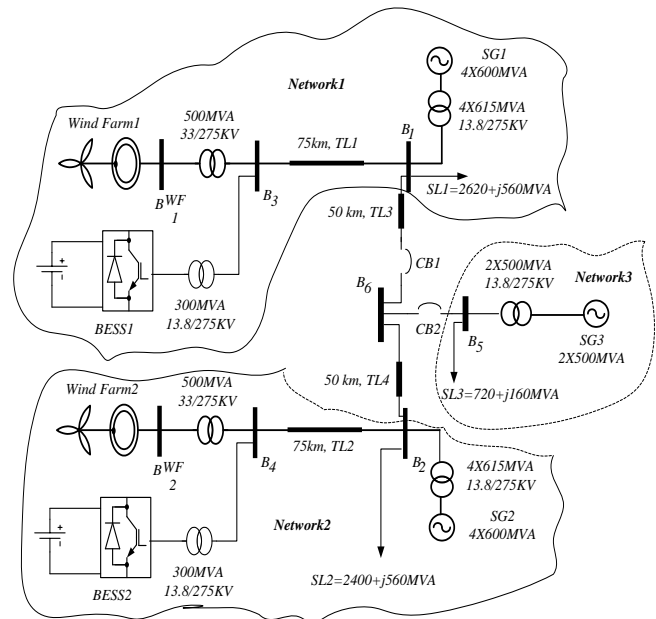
Network1

SG1
4X600MVA

4X615MVA
13.8/275KV

Wind Farm1

500MVA
33/275KV

75km, TL1

$B_1$

$B_{WF1}$

$B_3$

SL1=2620+j560MVA

50 km, TL3

CB1

BESS1

300MVA
13.8/275KV

$B_6$

2X500MVA
13.8/275KV

Network3

CB2

$B_5$

SG3
2X500MVA

SL3=720+j160MVA

50 km, TL4

Wind Farm2

500MVA
33/275KV

75km, TL2

$B_{WF2}$

$B_4$

$B_2$

4X615MVA
13.8/275KV

Network2

SG2
4X600MVA

BESS2

300MVA
13.8/275KV

SL2=2400+j560MVA